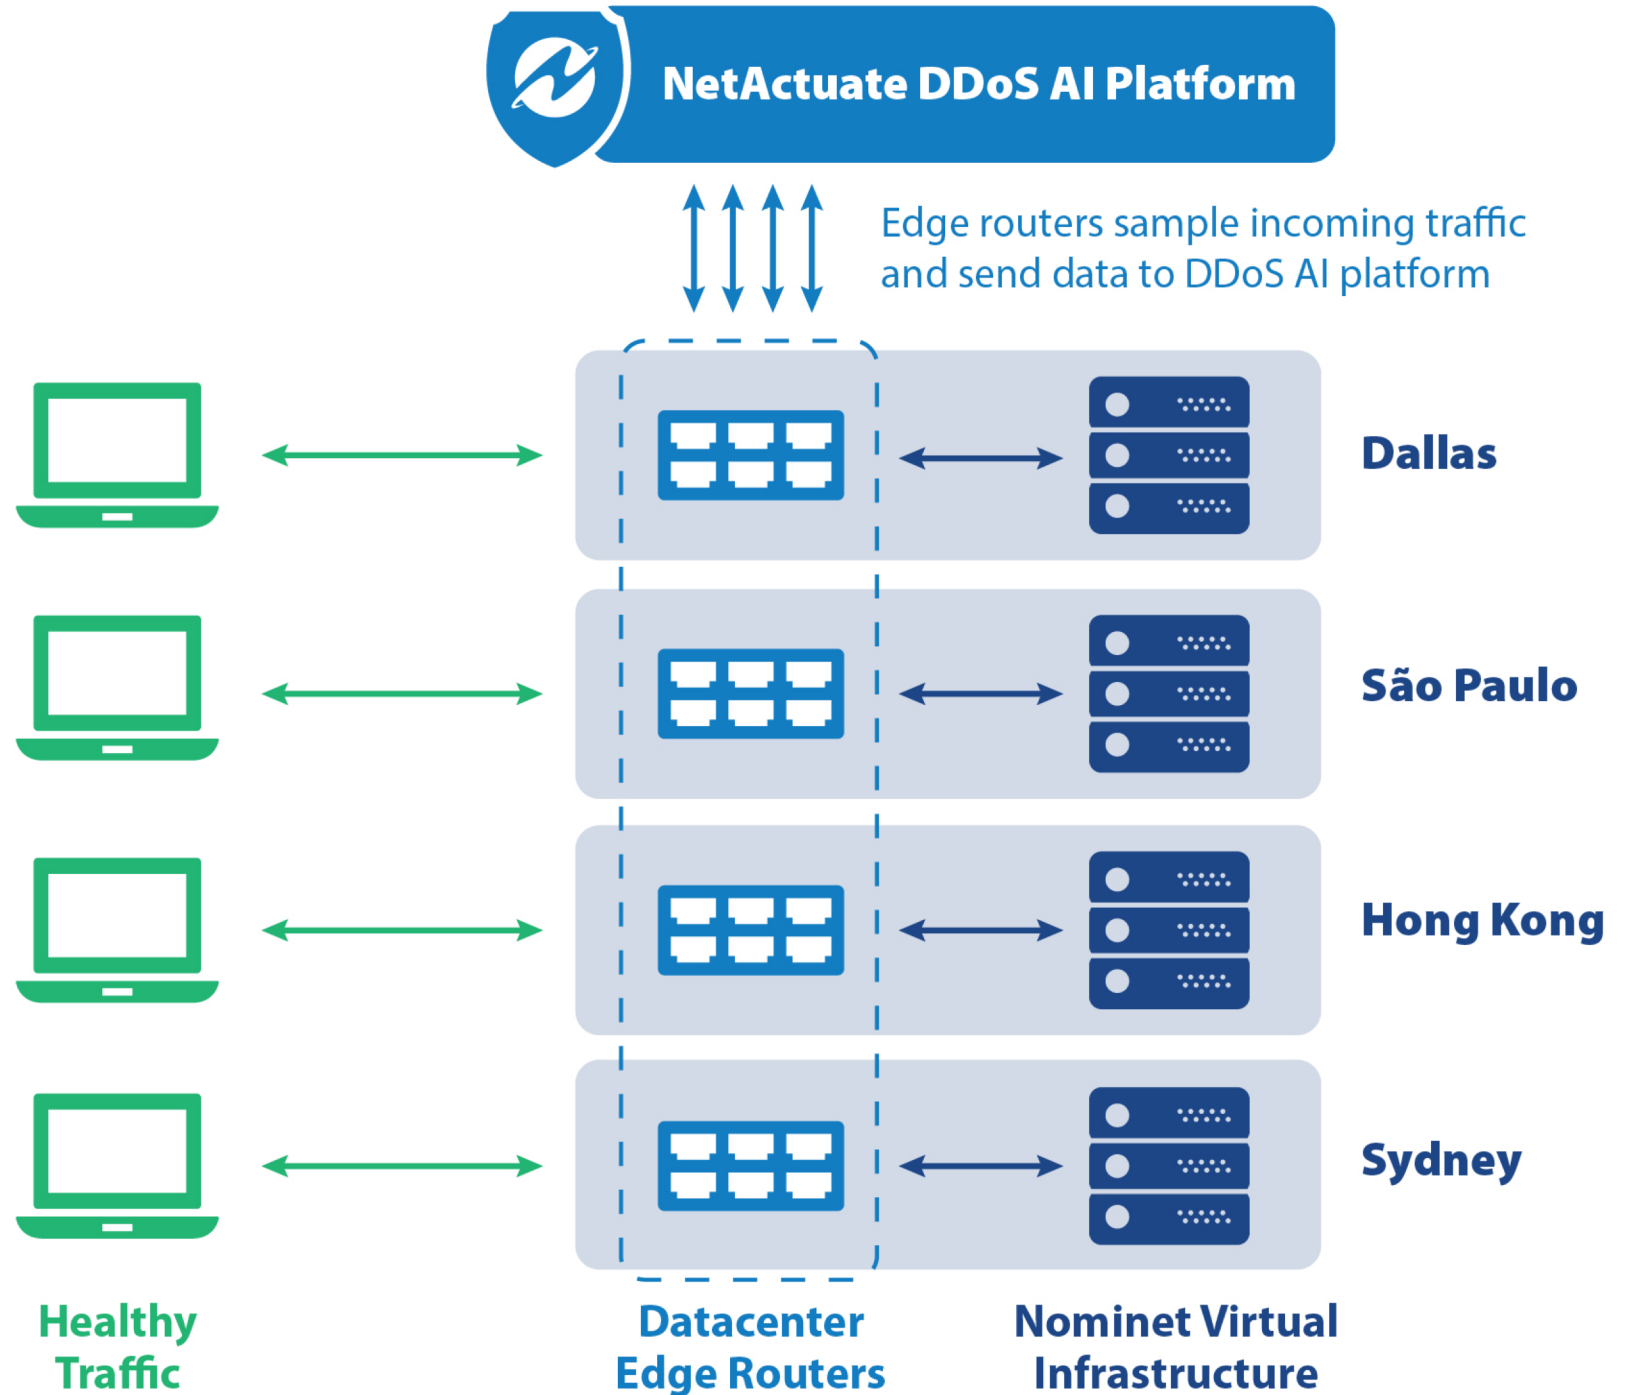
NetActuate DDoS AI Platform

Edge routers sample incoming traffic and send data to DDoS AI platform

Dallas

São Paulo

Hong Kong

Sydney

Healthy Traffic

Datacenter Edge Routers

Nominet Virtual Infrastructure